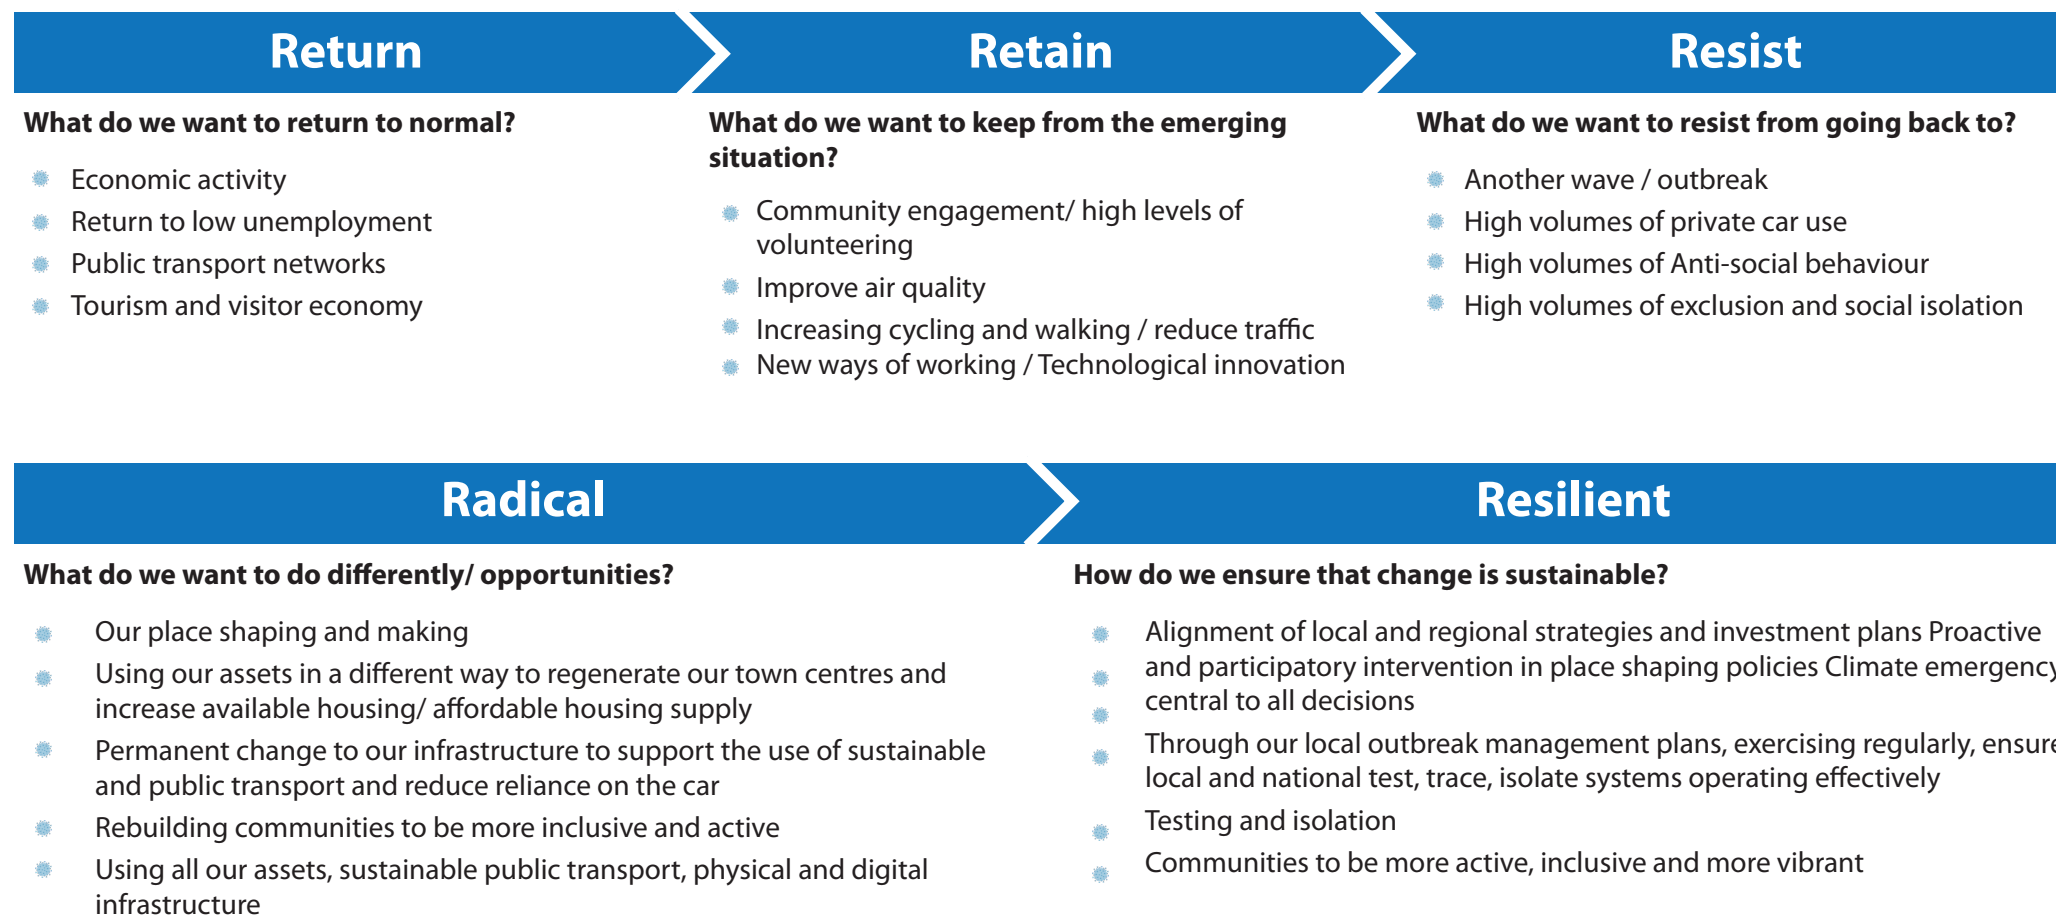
Return

What do we want to return to normal?

- Economic activity
- Return to low unemployment
- Public transport networks
- Tourism and visitor economy

Retain

What do we want to keep from the emerging situation?

- Community engagement/ high levels of volunteering
- Improve air quality
- Increasing cycling and walking / reduce traffic
- New ways of working / Technological innovation

Resist

What do we want to resist from going back to?

- Another wave / outbreak
- High volumes of private car use
- High volumes of Anti-social behaviour
- High volumes of exclusion and social isolation

Radical

What do we want to do differently/ opportunities?

- Our place shaping and making
- Using our assets in a different way to regenerate our town centres and increase available housing/ affordable housing supply
- Permanent change to our infrastructure to support the use of sustainable and public transport and reduce reliance on the car
- Rebuilding communities to be more inclusive and active
- Using all our assets, sustainable public transport, physical and digital infrastructure

Resilient

How do we ensure that change is sustainable?

- Alignment of local and regional strategies and investment plans Proactive and participatory intervention in place shaping policies Climate emergency central to all decisions
- Through our local outbreak management plans, exercising regularly, ensure local and national test, trace, isolate systems operating effectively
- Testing and isolation
- Communities to be more active, inclusive and more vibrant